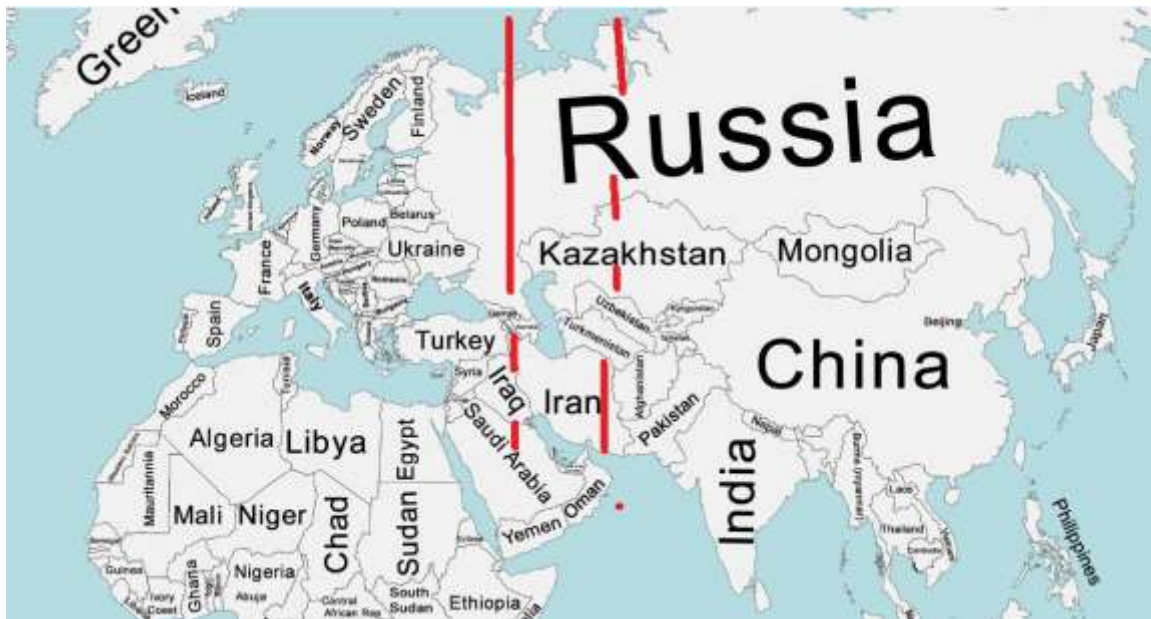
Green
Iceland
Norway
Sweden
Finland
Russia
Poland
Belarus
Germany
Ukraine
France
Italy
Kazakhstan
Mongolia
Spain
Uzbekistan
Kyrgyzstan
Beijing
Japan
Turkmenistan
Turkey
Georgia
Syria
China
Morocco
Tunisia
Iraq
Iran
Afghanistan
Saudi Arabia
Pakistan
Nepal
Algeria
Libya
Egypt
Western Sahara
Mauritania
India
Bangladesh
Burma (Myanmar)
Laos
Mali
Niger
Chad
Sudan
Oman
Yemen
Thailand
Cambodia
Vietnam
Philippines
Eritrea
Guinea
Ghana
Nigeria
Abuja
Ivory Coast
South Sudan
Central African Rep.
Ethiopia